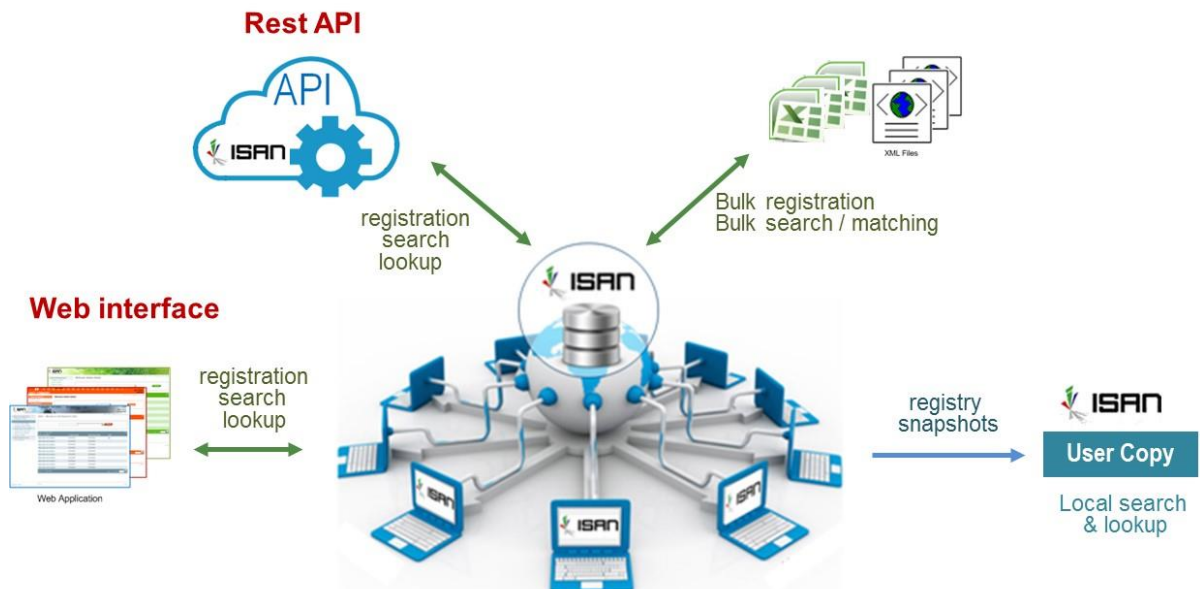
Rest API

API

ISAN

XML Files

registration
search
lookup

Bulk registration
Bulk search / matching

ISAN

Web interface

Web Application

registration
search
lookup

ISAN

ISAN

ISAN

ISAN

registry
snapshots

ISAN

User Copy

Local search
& lookup